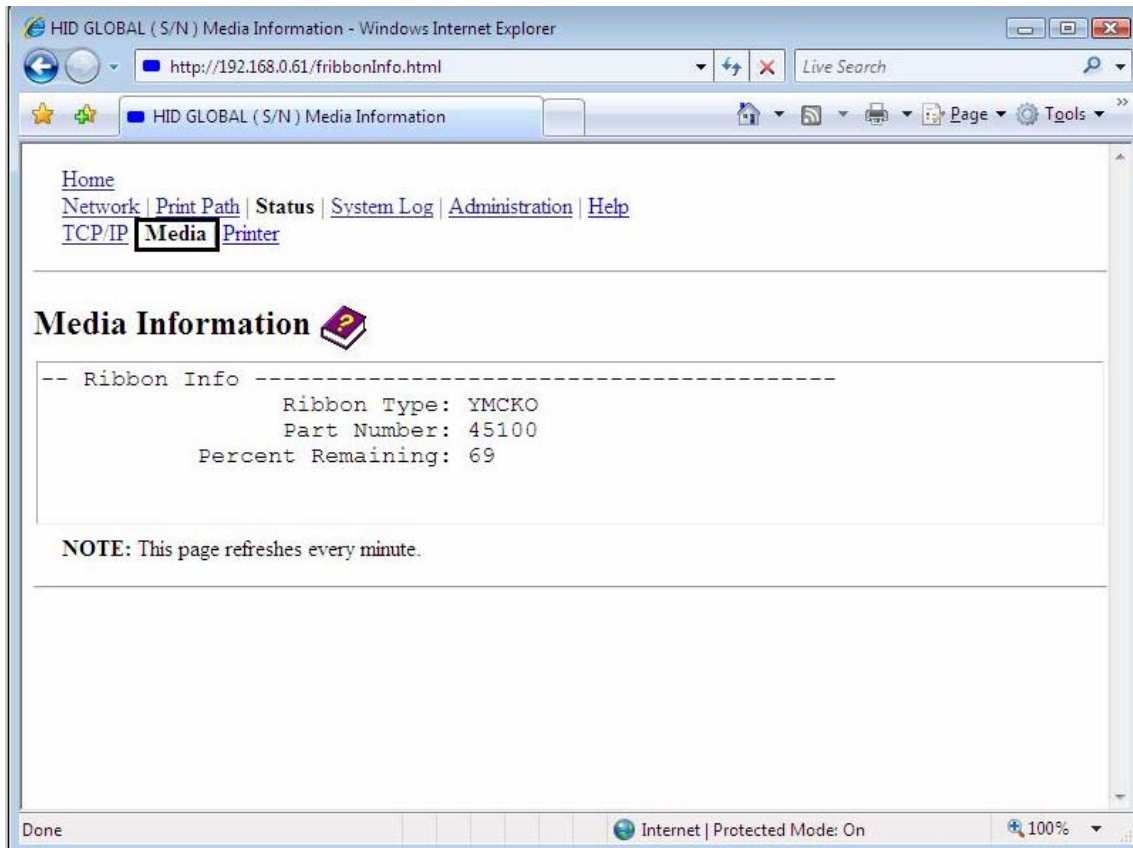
HID GLOBAL ( S/N ) Media Information - Windows Internet Explorer

http://192.168.0.61/fribbonInfo.html

Live Search

HID GLOBAL ( S/N ) Media Information

Page ▾ Tools ▾

Home
Network | Print Path | Status | System Log | Administration | Help
TCP/IP Media Printer

Media Information

-- Ribbon Info ----------------------------------------
Ribbon Type: YMCKO
Part Number: 45100
Percent Remaining: 69

NOTE: This page refreshes every minute.

Done

Internet | Protected Mode: On

100%